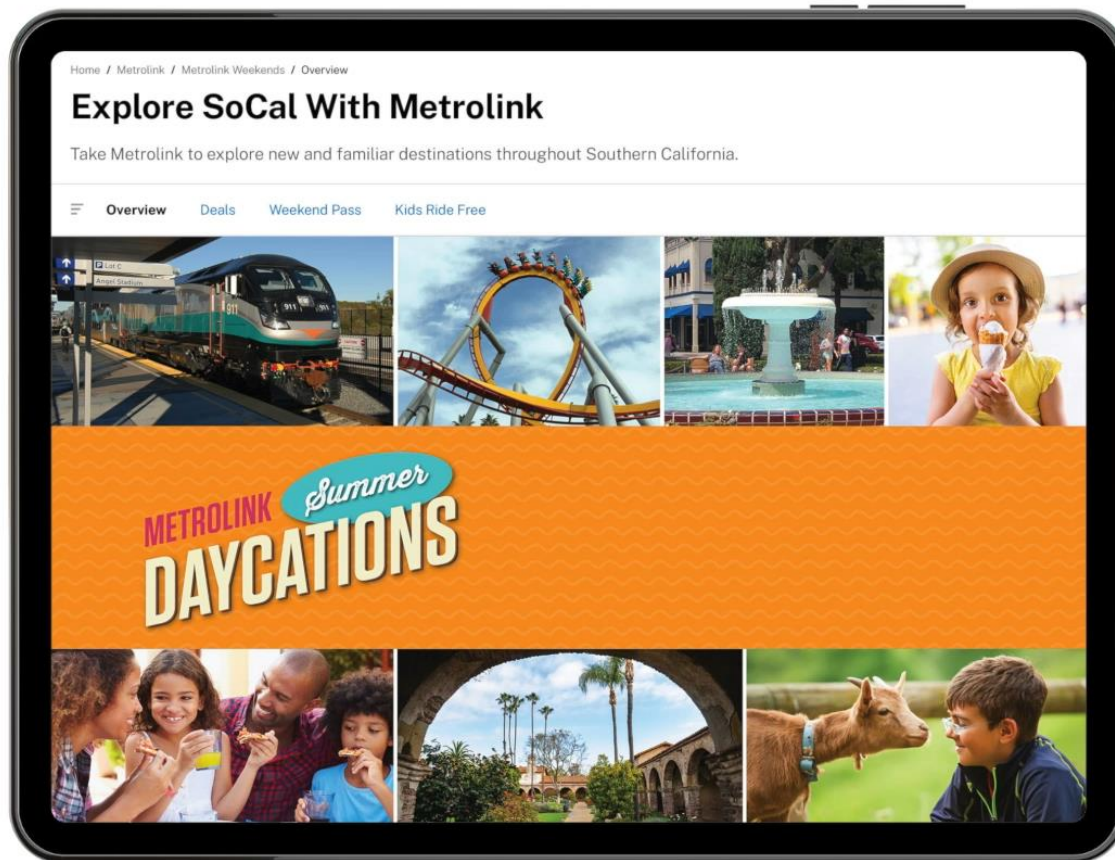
Home / Metrolink / Metrolink Weekends / Overview

Explore SoCal With Metrolink

Take Metrolink to explore new and familiar destinations throughout Southern California.

Overview Deals Weekend Pass Kids Ride Free

P Lot C
Angel Stadium

METROLINK Summer DAYCATIONS